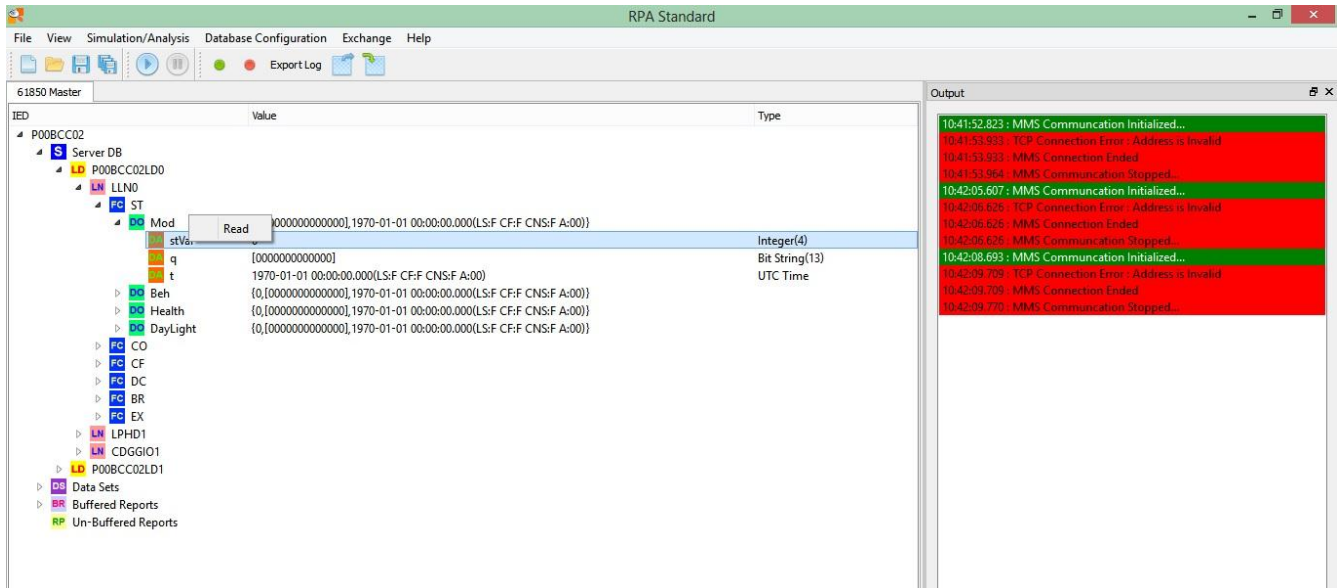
RPA Standard

File View Simulation/Analysis Database Configuration Exchange Help

Export Log

61850 Master

| IED | Value | Type |
|---|---|---|
| P00BCC02 | | |
| S Server DB | | |
| LD P00BCC02LD0 | | |
| LN LLN0 | | |
| FC ST | | |
| DO Mod | 0000000000000],1970-01-01 00:00:00.000(LS:F CF:F CNS:F A:00)} | |
| DA stVal | 0 | Integer(4) |
| DA q | [0000000000000] | Bit String(13) |
| DA t | 1970-01-01 00:00:00.000(LS:F CF:F CNS:F A:00) | UTC Time |
| DO Beh | {0,[0000000000000],1970-01-01 00:00:00.000(LS:F CF:F CNS:F A:00)} | |
| DO Health | {0,[0000000000000],1970-01-01 00:00:00.000(LS:F CF:F CNS:F A:00)} | |
| DO DayLight | {0,[0000000000000],1970-01-01 00:00:00.000(LS:F CF:F CNS:F A:00)} | |
| FC CO | | |
| FC CF | | |
| FC DC | | |
| FC BR | | |
| FC EX | | |
| LN LPHD1 | | |
| LN CDGGIO1 | | |
| LD P00BCC02LD1 | | |
| DS Data Sets | | |
| BR Buffered Reports | | |
| RP Un-Buffered Reports | | |

Read

Output

10:41:52.823 : MMS Communcation Initialized...
10:41:53.933 : TCP Connection Error : Address is Invalid
10:41:53.933 : MMS Connection Ended
10:41:53.964 : MMS Communcation Stopped...
10:42:05.607 : MMS Communcation Initialized...
10:42:06.626 : TCP Connection Error : Address is Invalid
10:42:06.626 : MMS Connection Ended
10:42:06.626 : MMS Communcation Stopped...
10:42:08.693 : MMS Communcation Initialized...
10:42:09.709 : TCP Connection Error : Address is Invalid
10:42:09.709 : MMS Connection Ended
10:42:09.770 : MMS Communcation Stopped...